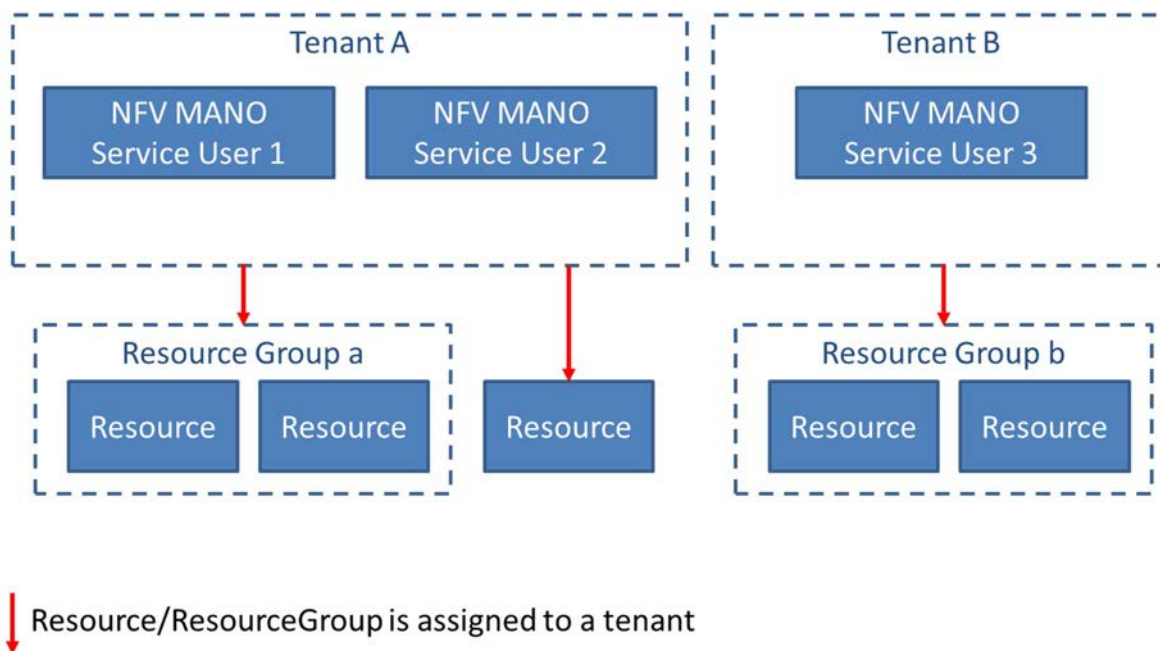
Tenant A

NFV MANO Service User 1

NFV MANO Service User 2

Tenant B

NFV MANO Service User 3

Resource Group a

Resource

Resource

Resource

Resource Group b

Resource

Resource

Resource/ResourceGroup is assigned to a tenant